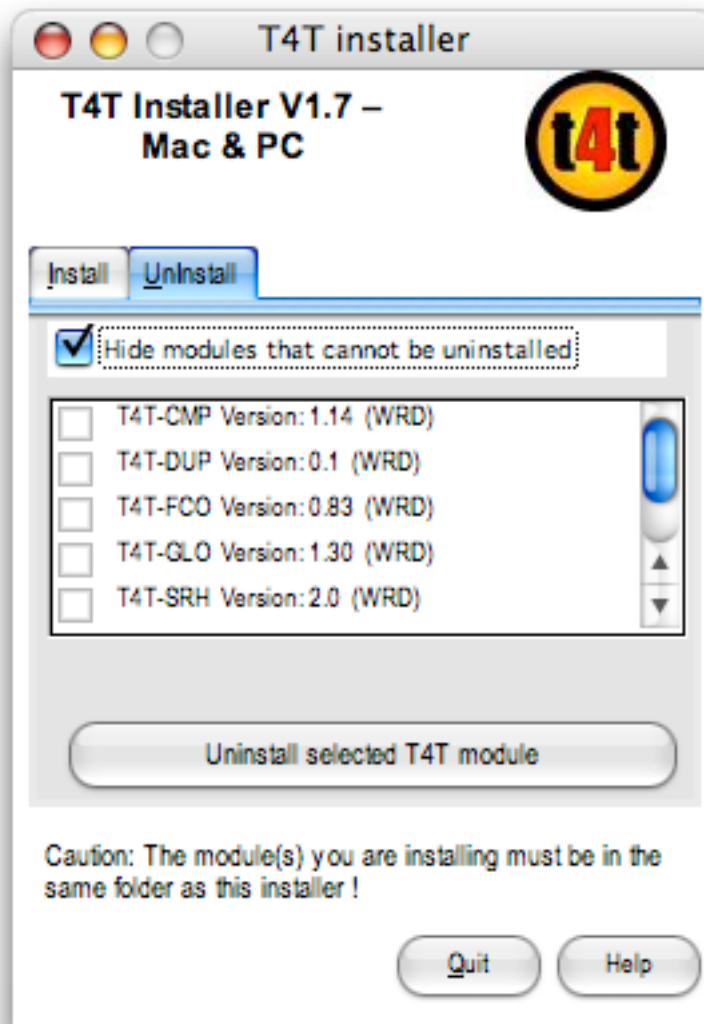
T4T installer

T4T Installer V1.7 – Mac & PC

t4t

Install

UnInstall

Hide modules that cannot be uninstalled

T4T-CMP Version: 1.14 (WRD)
T4T-DUP Version: 0.1 (WRD)
T4T-FCO Version: 0.83 (WRD)
T4T-GLO Version: 1.30 (WRD)
T4T-SRH Version: 2.0 (WRD)

Uninstall selected T4T module

Caution: The module(s) you are installing must be in the same folder as this installer !

Quit

Help